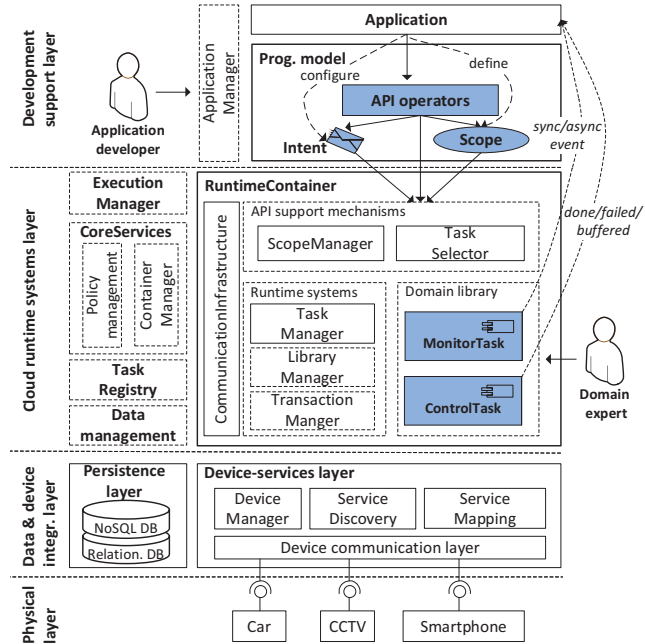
Development support layer

Application developer

Application Manager

Application

Prog. model

configure

define

API operators

Intent

Scope

sync/async event

done/failed/ buffered

Cloud runtime systems layer

Execution Manager

CoreServices

Policy management

Container Manager

Task Registry

Data management

RuntimeContainer

CommunicationInfrastructure

API support mechanisms

ScopeManager

Task Selector

Runtime systems

Task Manager

Library Manager

Transaction Manger

Domain library

MonitorTask

ControlTask

Domain expert

Data & device integr. layer

Persistence layer

NoSQL DB

Relation. DB

Device-services layer

Device Manager

Service Discovery

Service Mapping

Device communication layer

Physical layer

Car

CCTV

Smartphone